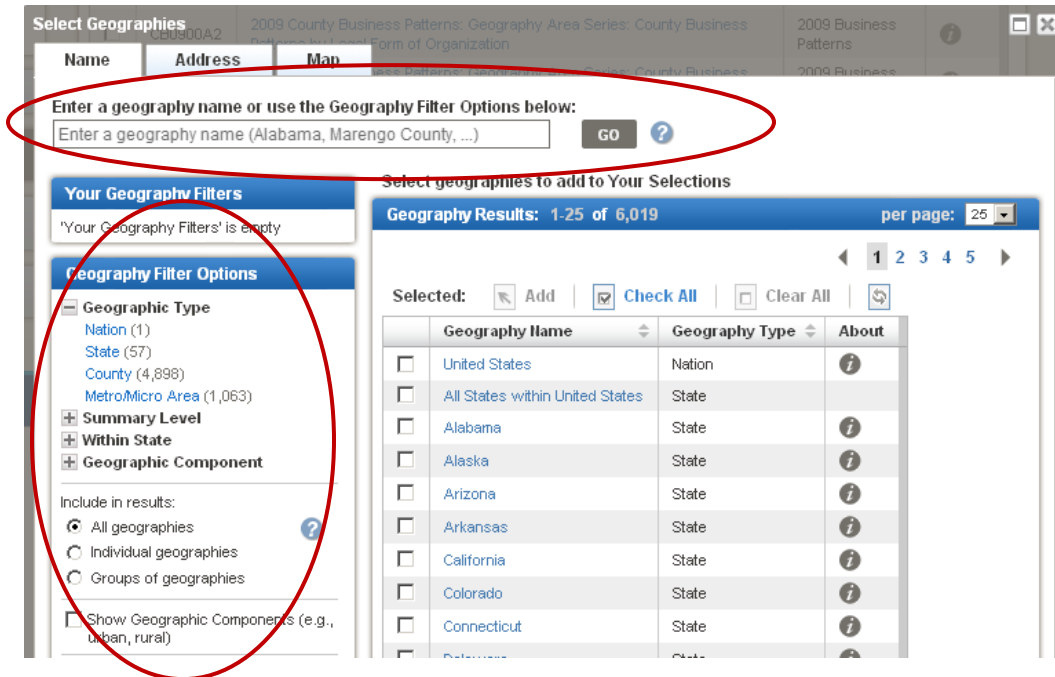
Select Geographies

CB0900A2 2009 County Business Patterns: Geography Area Series: County Business Patterns by Legal Form of Organization 2009 Business Patterns

Name | Address | Map

Enter a geography name or use the Geography Filter Options below:

Enter a geography name (Alabama, Marengo County, ...) GO

Your Geography Filters

'Your Geography Filters' is empty

Geography Filter Options

Geographic Type
Nation (1)
State (57)
County (4,898)
Metro/Micro Area (1,063)
Summary Level
Within State
Geographic Component

Include in results:
All geographies
Individual geographies
Groups of geographies

Show Geographic Components (e.g., urban, rural)

Select geographies to add to Your Selections

Geography Results: 1-25 of 6,019 per page: 25

1 2 3 4 5

Selected: Add | Check All | Clear All

| | Geography Name | Geography Type | About |
|---|---|---|---|
| | United States | Nation | |
| | All States within United States | State | |
| | Alabama | State | |
| | Alaska | State | |
| | Arizona | State | |
| | Arkansas | State | |
| | California | State | |
| | Colorado | State | |
| | Connecticut | State | |
| | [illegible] | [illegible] | |